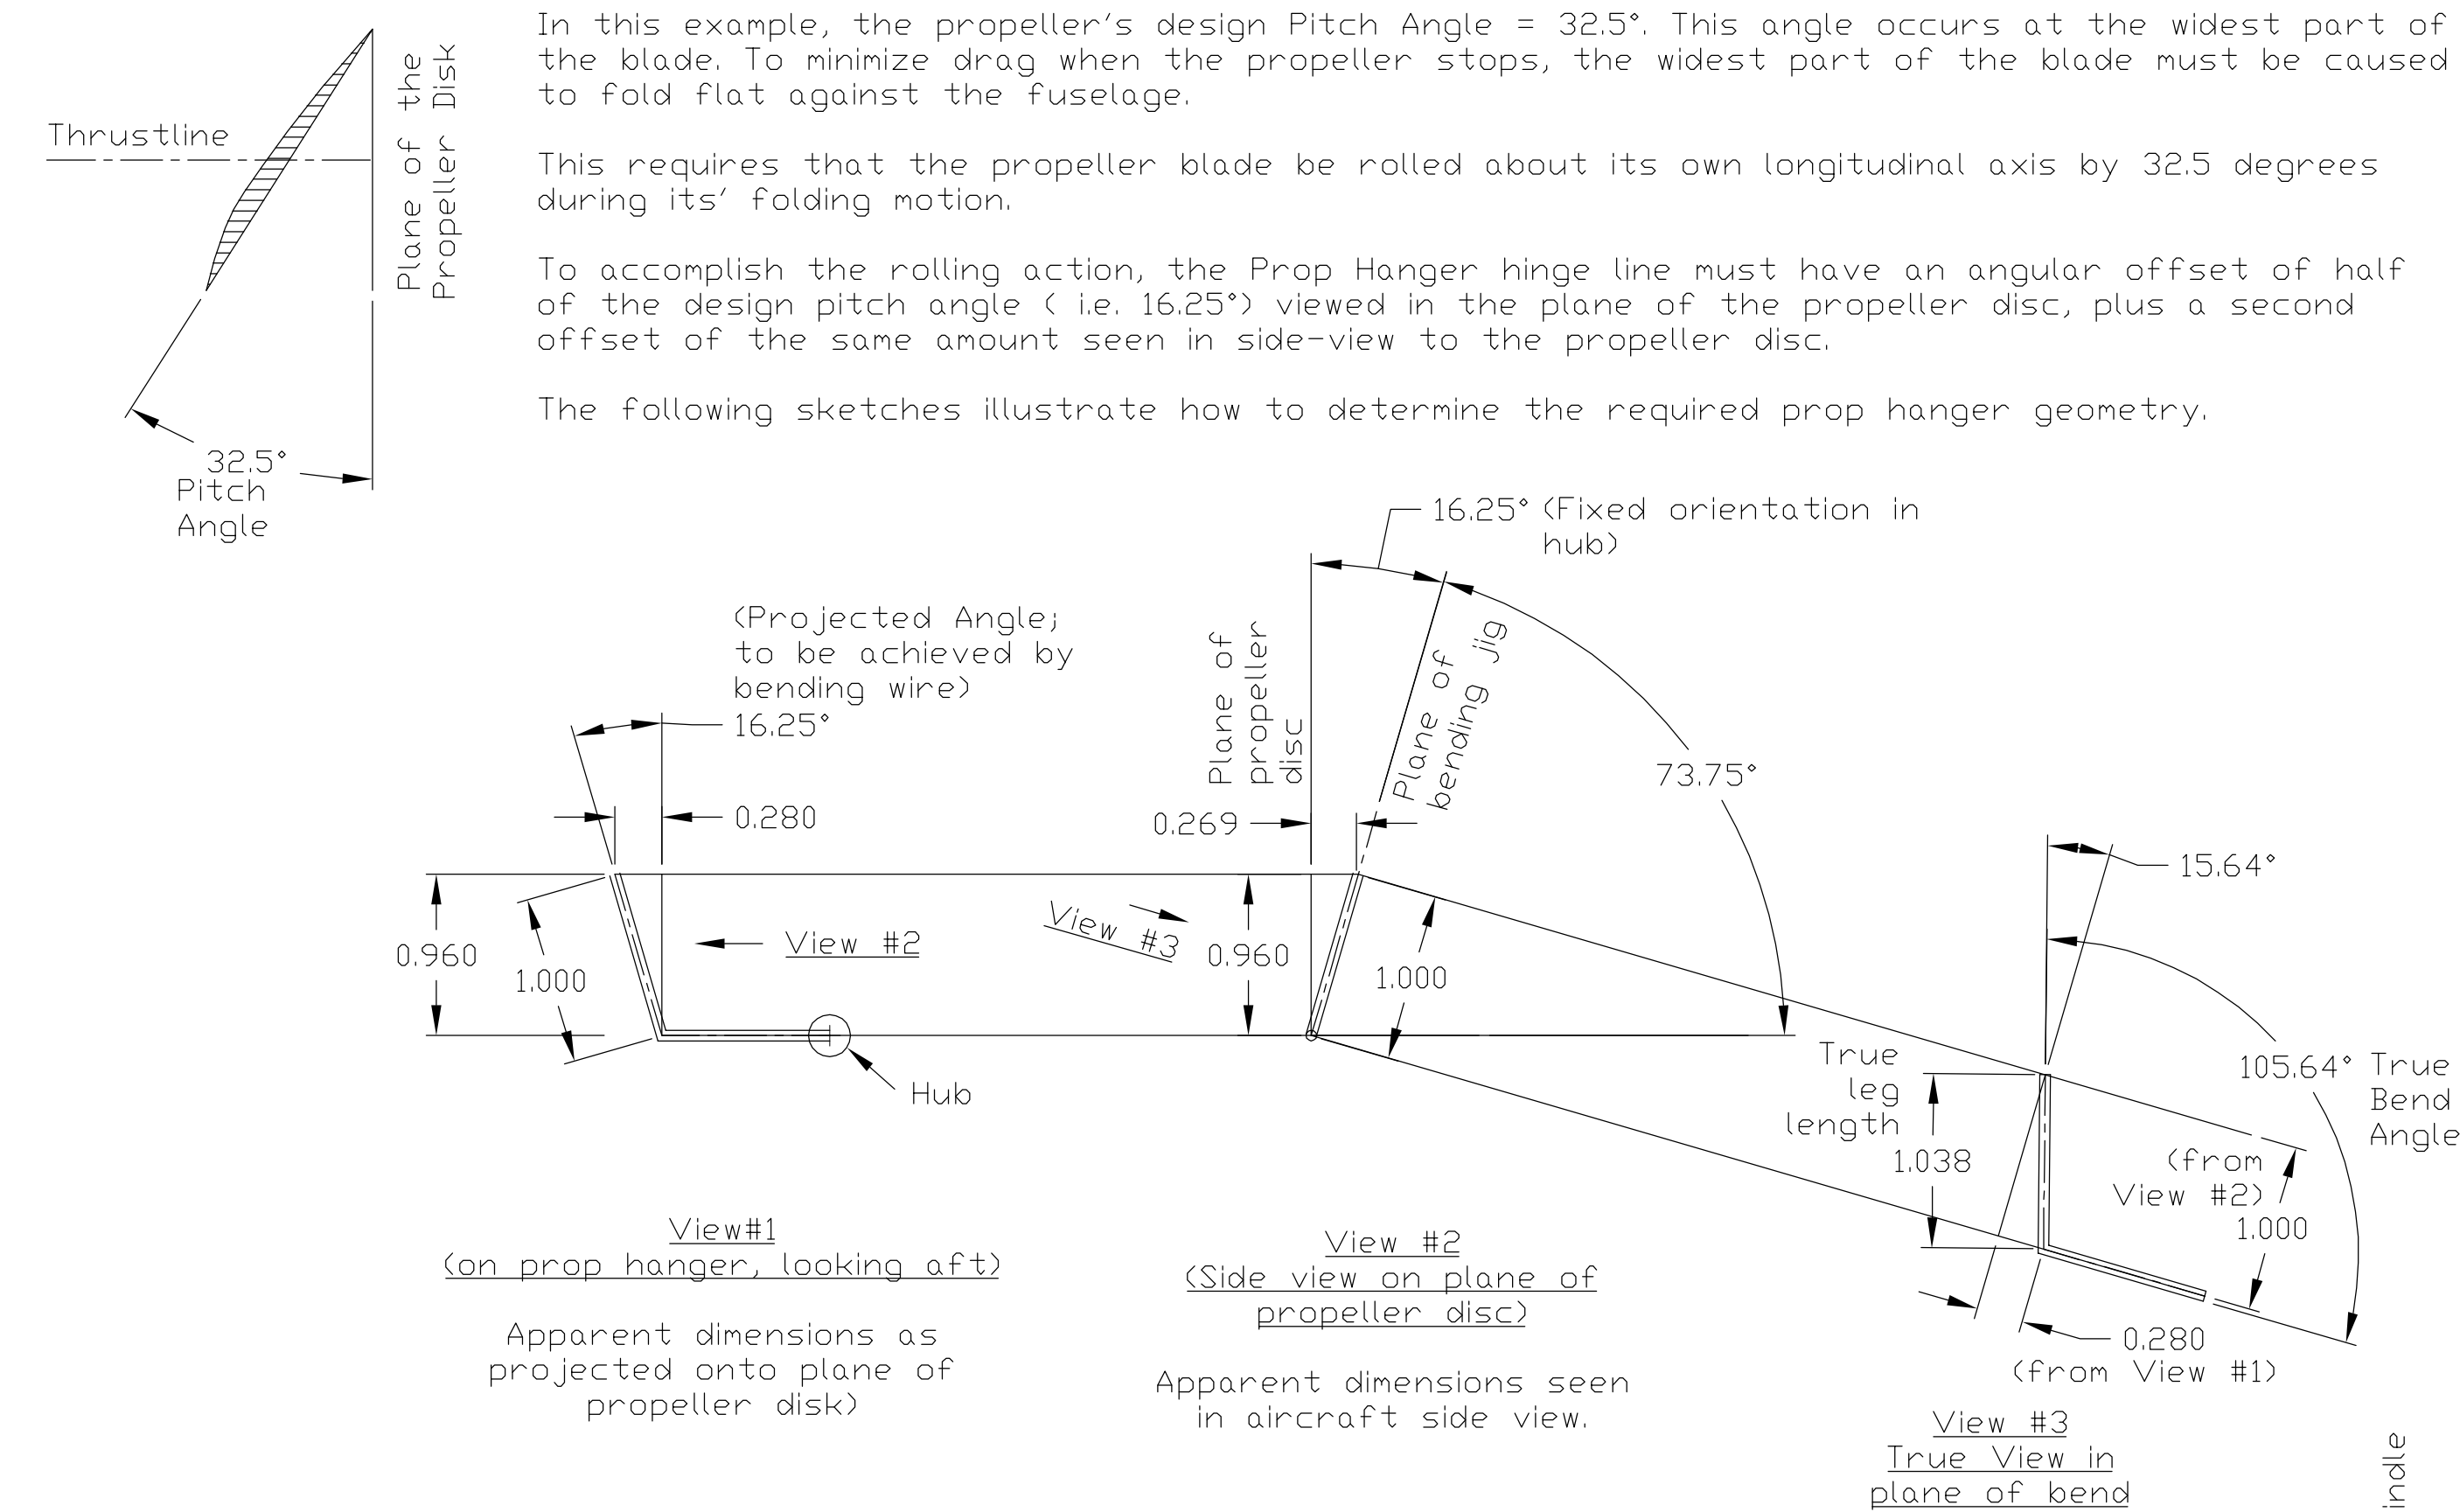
Thrustline

Plane of the Propeller Disk

32.5°
Pitch Angle

In this example, the propeller's design Pitch Angle = 32.5°. This angle occurs at the widest part of the blade. To minimize drag when the propeller stops, the widest part of the blade must be caused to fold flat against the fuselage.

This requires that the propeller blade be rolled about its own longitudinal axis by 32.5 degrees during its' folding motion.

To accomplish the rolling action, the Prop Hanger hinge line must have an angular offset of half of the design pitch angle ( i.e. 16.25°) viewed in the plane of the propeller disc, plus a second offset of the same amount seen in side-view to the propeller disc.

The following sketches illustrate how to determine the required prop hanger geometry.

16.25° (Fixed orientation in hub)

(Projected Angle; to be achieved by bending wire)
16.25°

0.280

Plane of propeller disc

Plane of bending jig

73.75°

0.269

15.64°

0.960

1.000

View #2

View #3

0.960

1.000

Hub

True leg length

1.038

105.64° True Bend Angle

(from View #2)

1.000

0.280
(from View #1)

View#1
(on prop hanger, looking aft)

Apparent dimensions as projected onto plane of propeller disk)

View #2
(Side view on plane of propeller disc)

Apparent dimensions seen in aircraft side view.

View #3
True View in plane of bend

indle